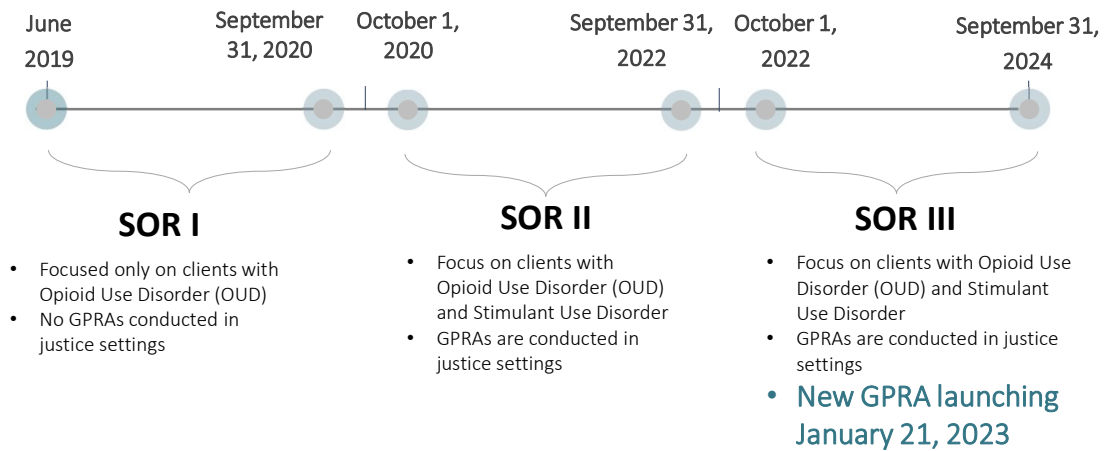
June 2019

September 31, 2020

October 1, 2020

September 31, 2022

October 1, 2022

September 31, 2024

SOR I

- Focused only on clients with Opioid Use Disorder (OUD)
- No GPRAs conducted in justice settings

SOR II

- Focus on clients with Opioid Use Disorder (OUD) and Stimulant Use Disorder
- GPRAs are conducted in justice settings

SOR III

- Focus on clients with Opioid Use Disorder (OUD) and Stimulant Use Disorder
- GPRAs are conducted in justice settings
- New GPRA launching January 21, 2023